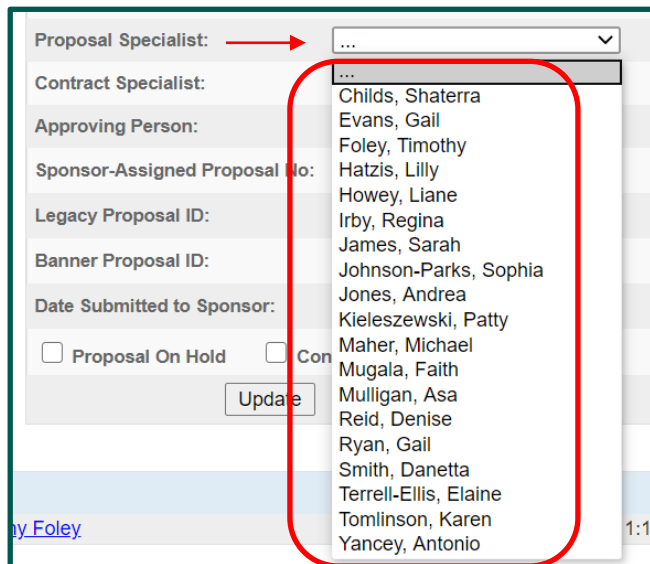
Proposal Specialist: ...

Contract Specialist:

Approving Person:

Sponsor-Assigned Proposal No:

Legacy Proposal ID:

Banner Proposal ID:

Date Submitted to Sponsor:

Proposal On Hold   Con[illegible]

Update

...
Childs, Shaterra
Evans, Gail
Foley, Timothy
Hatzis, Lilly
Howey, Liane
Irby, Regina
James, Sarah
Johnson-Parks, Sophia
Jones, Andrea
Kieleszewski, Patty
Maher, Michael
Mugala, Faith
Mulligan, Asa
Reid, Denise
Ryan, Gail
Smith, Danetta
Terrell-Ellis, Elaine
Tomlinson, Karen
Yancey, Antonio

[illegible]ny Foley

1:1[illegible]